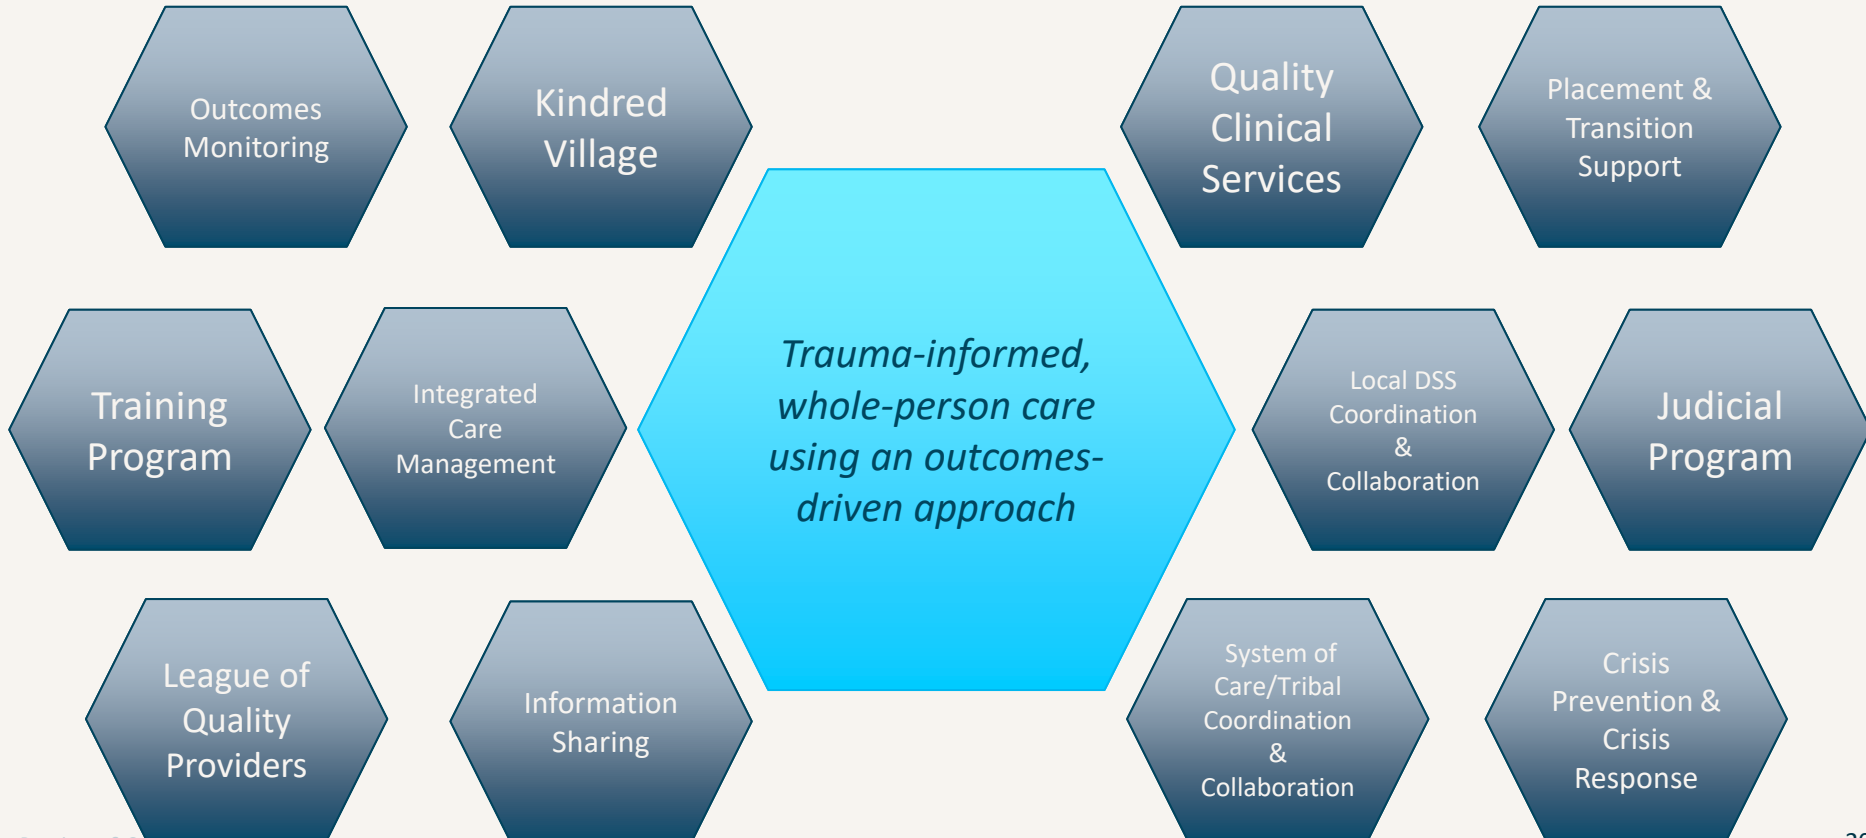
Outcomes Monitoring

Kindred Village

Quality Clinical Services

Placement & Transition Support

Training Program

Integrated Care Management

Trauma-informed, whole-person care using an outcomes-driven approach

Local DSS Coordination & Collaboration

Judicial Program

League of Quality Providers

Information Sharing

System of Care/Tribal Coordination & Collaboration

Crisis Prevention & Crisis Response

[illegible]